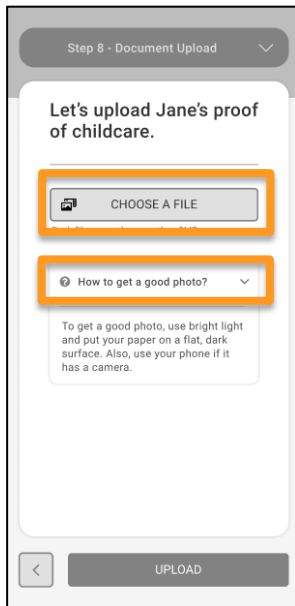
Step 8 - Document Upload

Let's upload Jane's proof of childcare.

CHOOSE A FILE

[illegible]

How to get a good photo?

To get a good photo, use bright light and put your paper on a flat, dark surface. Also, use your phone if it has a camera.

<

UPLOAD